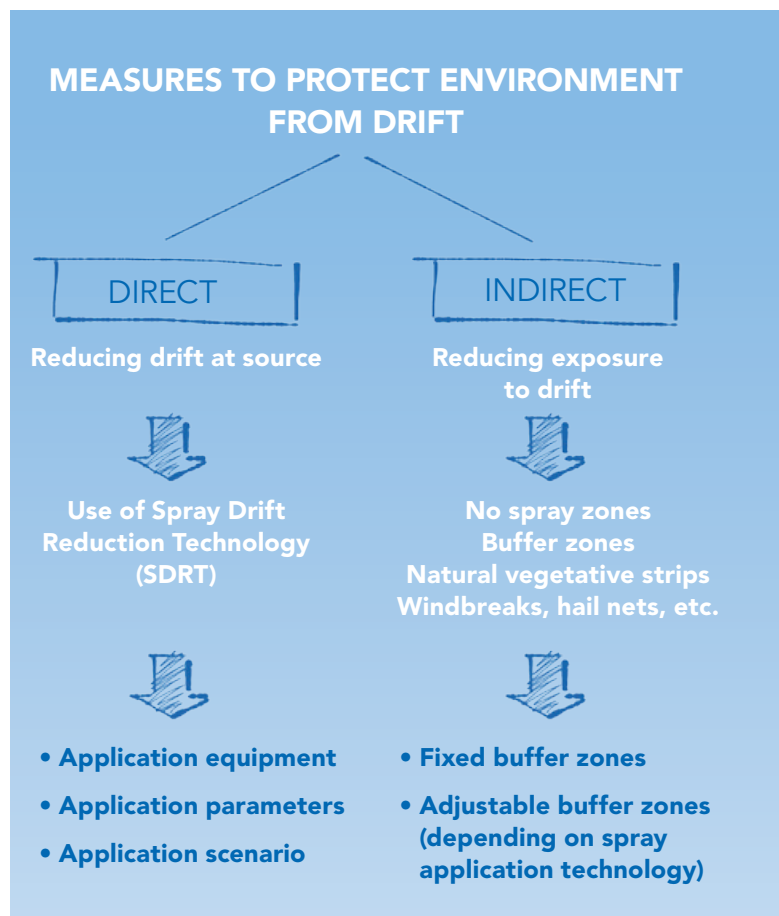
MEASURES TO PROTECT ENVIRONMENT FROM DRIFT

DIRECT

Reducing drift at source

Use of Spray Drift Reduction Technology (SDRT)

• Application equipment
• Application parameters
• Application scenario

INDIRECT

Reducing exposure to drift

No spray zones
Buffer zones
Natural vegetative strips
Windbreaks, hail nets, etc.

• Fixed buffer zones
• Adjustable buffer zones (depending on spray application technology)